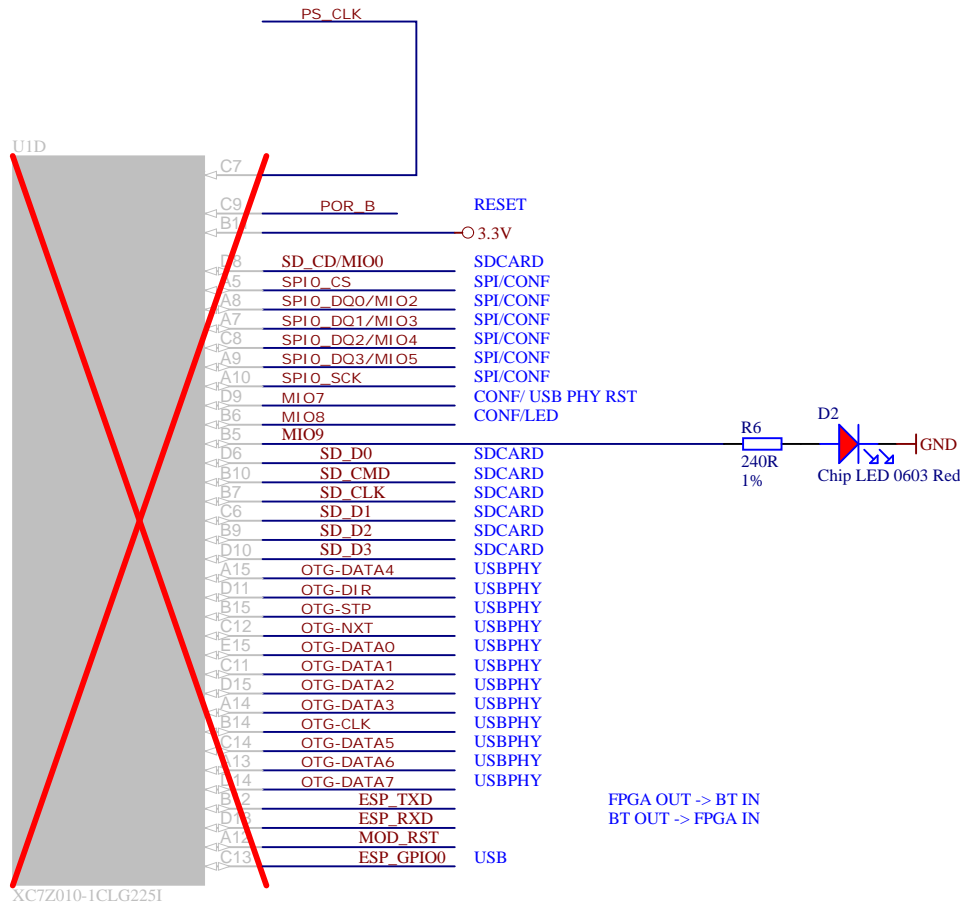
PS_CLK

U1D

C7
C9 POR_B RESET
B1 3.3V
D8 SD_CD/MIO0 SDCARD
A5 SPI0_CS SPI/CONF
A8 SPI0_DQ0/MIO2 SPI/CONF
A7 SPI0_DQ1/MIO3 SPI/CONF
C8 SPI0_DQ2/MIO4 SPI/CONF
A9 SPI0_DQ3/MIO5 SPI/CONF
A10 SPI0_SCK SPI/CONF
D9 MIO7 CONF/ USB PHY RST
B6 MIO8 CONF/LED
B5 MIO9
D6 SD_D0 SDCARD
B10 SD_CMD SDCARD
B7 SD_CLK SDCARD
C6 SD_D1 SDCARD
B9 SD_D2 SDCARD
D10 SD_D3 SDCARD
A15 OTG-DATA4 USBPHY
D11 OTG-DIR USBPHY
B15 OTG-STP USBPHY
C12 OTG-NXT USBPHY
E15 OTG-DATA0 USBPHY
C11 OTG-DATA1 USBPHY
D15 OTG-DATA2 USBPHY
A14 OTG-DATA3 USBPHY
B14 OTG-CLK USBPHY
C14 OTG-DATA5 USBPHY
A13 OTG-DATA6 USBPHY
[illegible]14 OTG-DATA7 USBPHY
B12 ESP_TXD FPGA OUT -> BT IN
D13 ESP_RXD BT OUT -> FPGA IN
A12 MOD_RST
C13 ESP_GPIO0 USB

R6
240R
1%

D2
Chip LED 0603 Red
GND

XC7Z010-1CLG225I